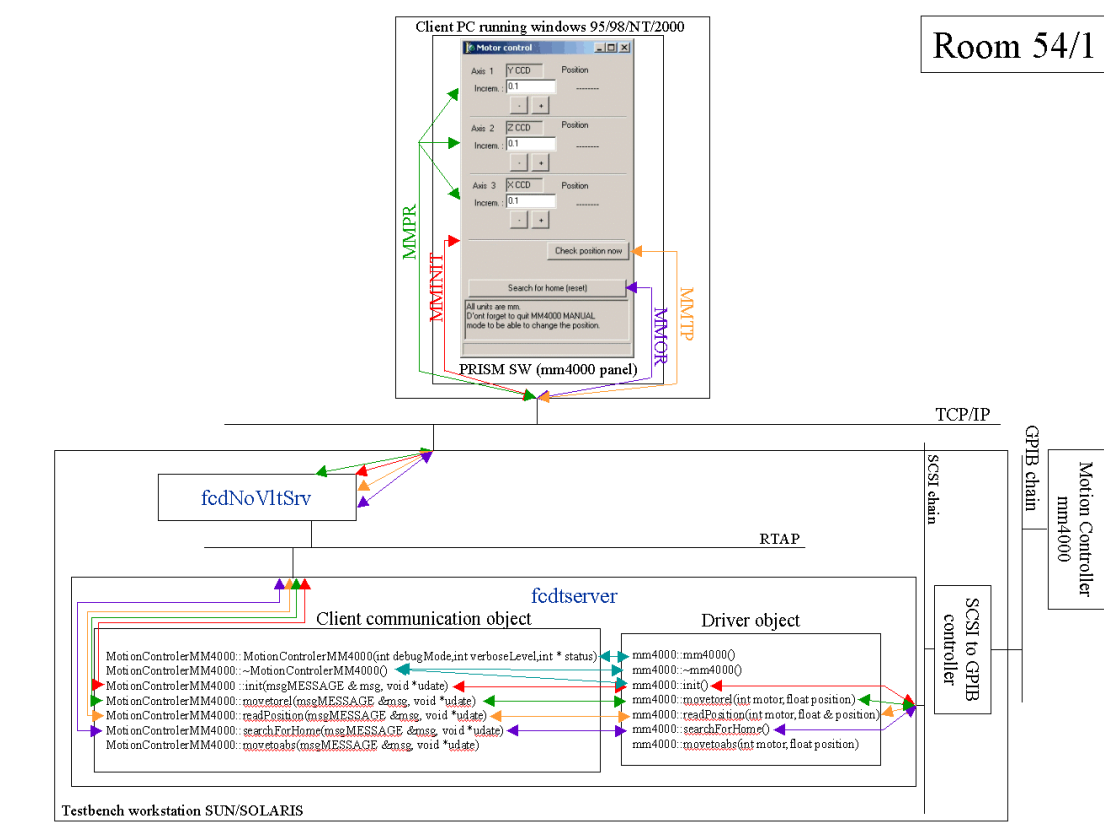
Client PC running windows 95/98/NT/2000

Room 54/1

Motor control

Axis 1 Y CCD Position
Increm. : 0.1
- +
--------

Axis 2 Z CCD Position
Increm. : 0.1
- +
--------

Axis 3 X CCD Position
Increm. : 0.1
- +
--------

Check position now

Search for home (reset)

All units are mm.
D'ont forget to quit MM4000 MANUAL mode to be able to change the position.

MMPR

MMINIT

MMOR

MMTP

PRISM SW (mm4000 panel)

TCP/IP

GPIB chain

Motion Controller mm4000

SCSI chain

fcdNoVltSrv

RTAP

fcdtserver

Client communication object

Driver object

SCSI to GPIB controller

MotionControlerMM4000::MotionControlerMM4000(int debugMode,int verboseLevel,int * status)
MotionControlerMM4000::~MotionControlerMM4000()
MotionControlerMM4000::init(msgMESSAGE & msg, void *udate)
MotionControlerMM4000::movetorel(msgMESSAGE &msg, void *udate)
MotionControlerMM4000::readPosition(msgMESSAGE &msg, void *udate)
MotionControlerMM4000::searchForHome(msgMESSAGE &msg, void *udate)
MotionControlerMM4000::movetoabs(msgMESSAGE &msg, void *udate)

mm4000::mm4000()
mm4000::~mm4000()
mm4000::init()
mm4000::movetorel(int motor, float position)
mm4000::readPosition(int motor, float & position)
mm4000::searchForHome()
mm4000::movetoabs(int motor, float position)

Testbench workstation SUN/SOLARIS